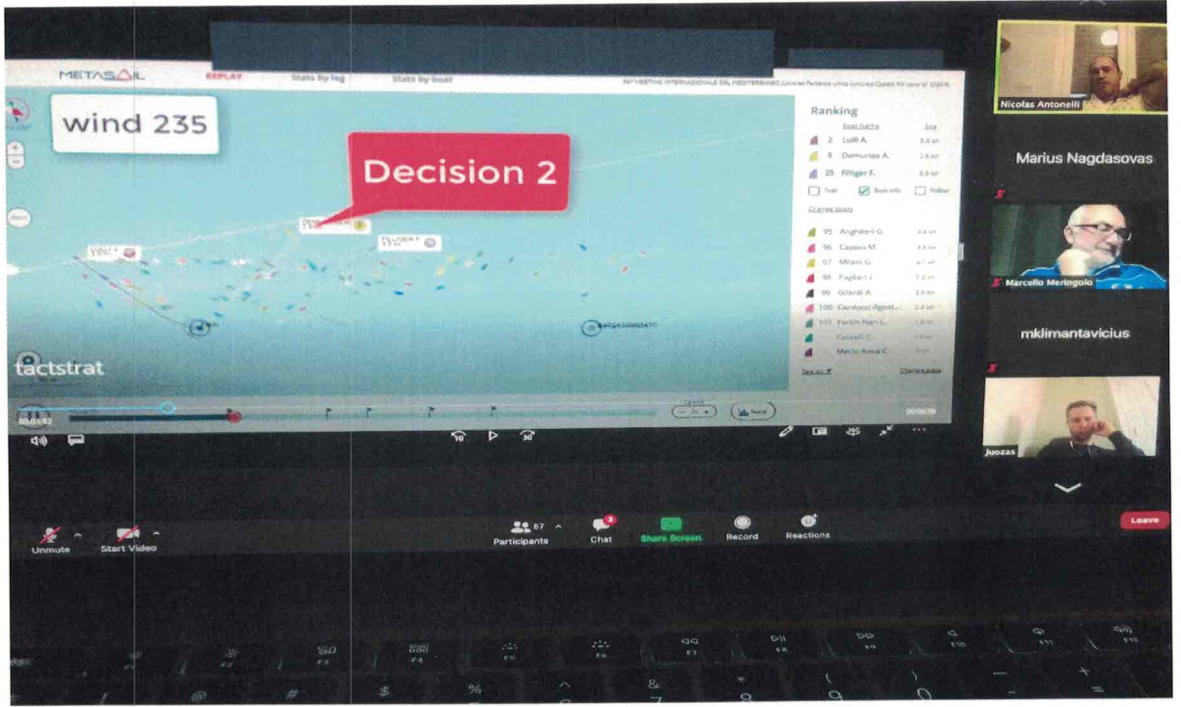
METASAIL REPLAY Stats by leg Stats by boat

wind 235

Decision 2

Ranking

2 Lulli A.

8 Demurtas A.

25 Filliger F.

95 Anghileri G.

96 Caposio M.

97 Milani G.

98 Pagliari I.

99 Gilardi A.

100 Carducci Agost...

101 Ferrin Nan L.

Casselli C.

Marco Ama C.

tactstrat

Nicolas Antonelli

Marius Nagdasovas

Marcello Meringolo

mklimantavicius

Juozas

Unmute Start Video Participants 87 Chat Share Screen Record Reactions Leave